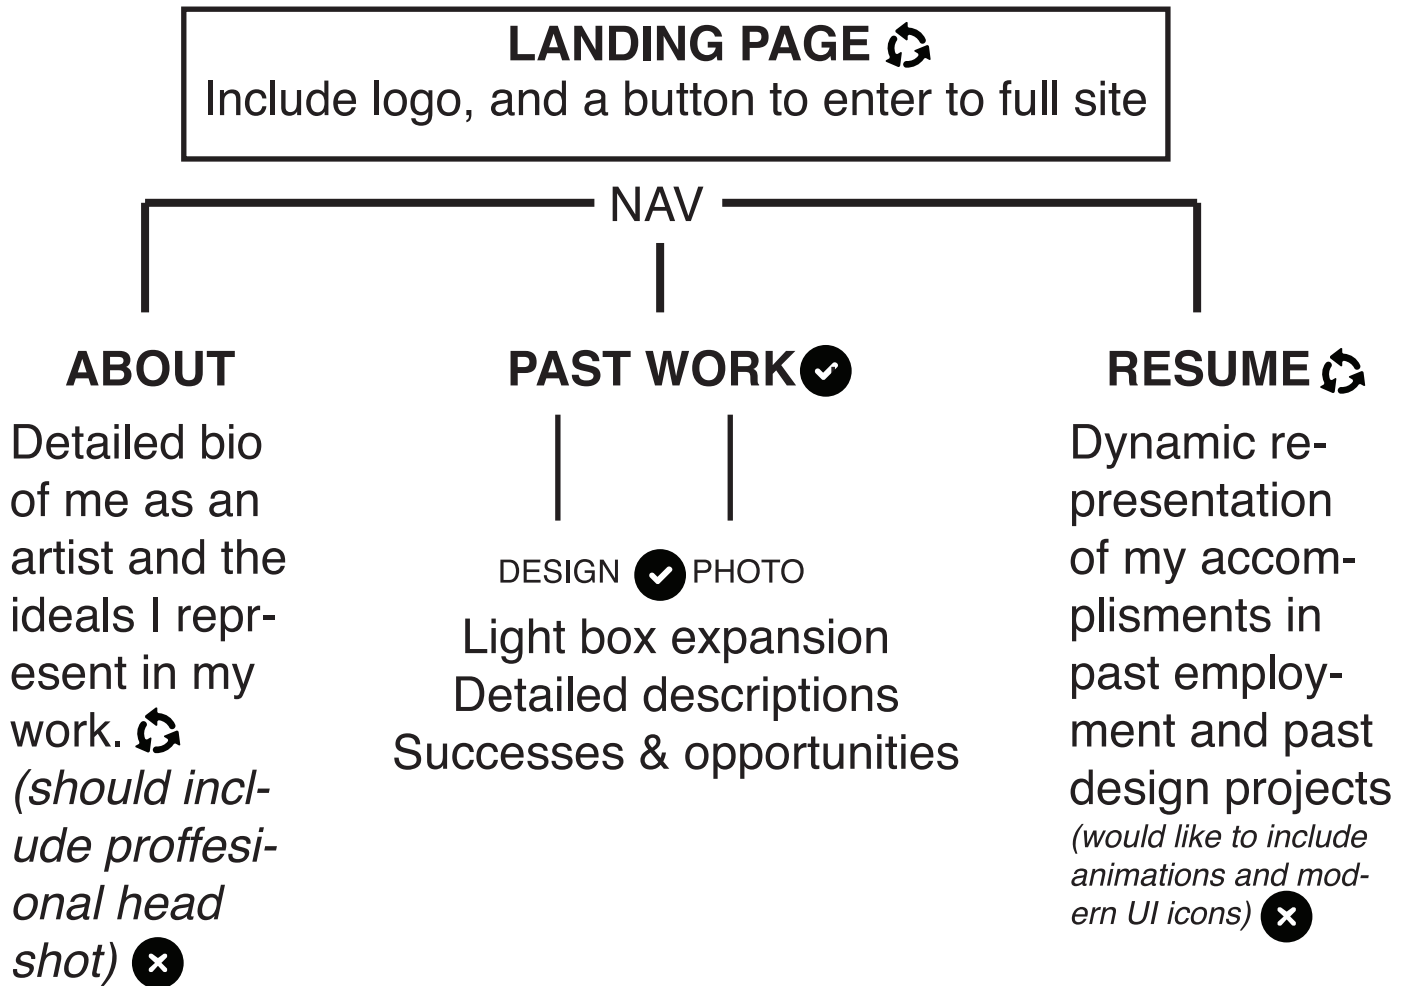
LANDING PAGE
Include logo, and a button to enter to full site

NAV

ABOUT
Detailed bio of me as an artist and the ideals I represent in my work. (should include proffesional head shot)

PAST WORK
DESIGN PHOTO
Light box expansion
Detailed descriptions
Successes & opportunities

RESUME
Dynamic representation of my accomplisments in past employment and past design projects (would like to include animations and modern UI icons)